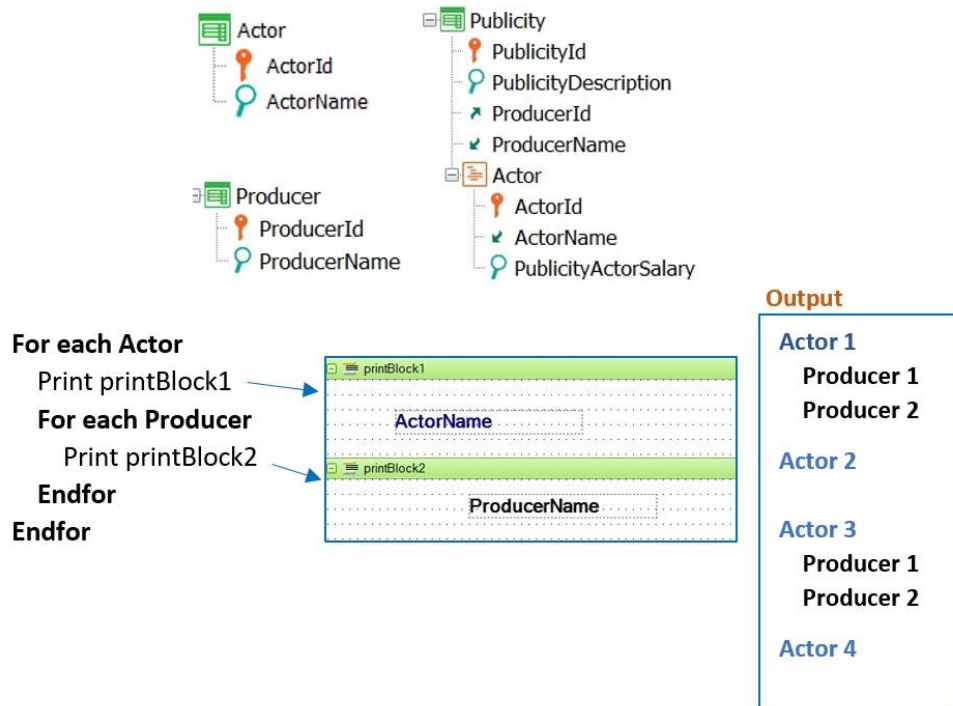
Actor
ActorId
ActorName

Publicity
PublicityId
PublicityDescription
ProducerId
ProducerName
Actor
ActorId
ActorName
PublicityActorSalary

Producer
ProducerId
ProducerName

For each Actor
Print printBlock1
For each Producer
Print printBlock2
Endfor
Endfor

printBlock1
ActorName
printBlock2
ProducerName

Output
Actor 1
Producer 1
Producer 2
Actor 2
Actor 3
Producer 1
Producer 2
Actor 4